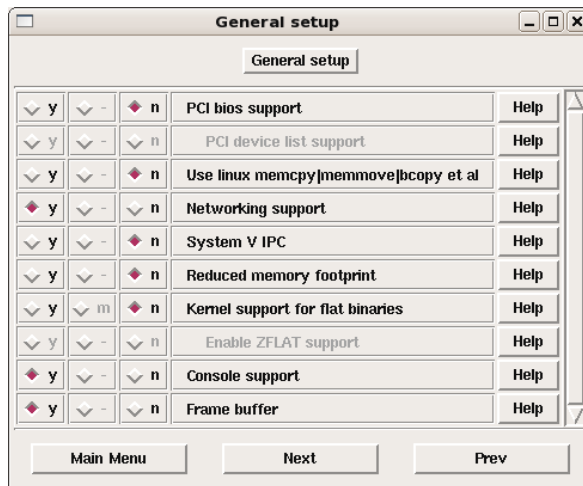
General setup

General setup

| | | | | |
|---|---|---|---|---|
| y | - | n | PCI bios support | Help |
| y | - | n | PCI device list support | Help |
| y | - | n | Use linux memcpy\|memmove\|bcopy et al | Help |
| y | - | n | Networking support | Help |
| y | - | n | System V IPC | Help |
| y | - | n | Reduced memory footprint | Help |
| y | m | n | Kernel support for flat binaries | Help |
| y | - | n | Enable ZFLAT support | Help |
| y | - | n | Console support | Help |
| y | - | n | Frame buffer | Help |

Main Menu Next Prev